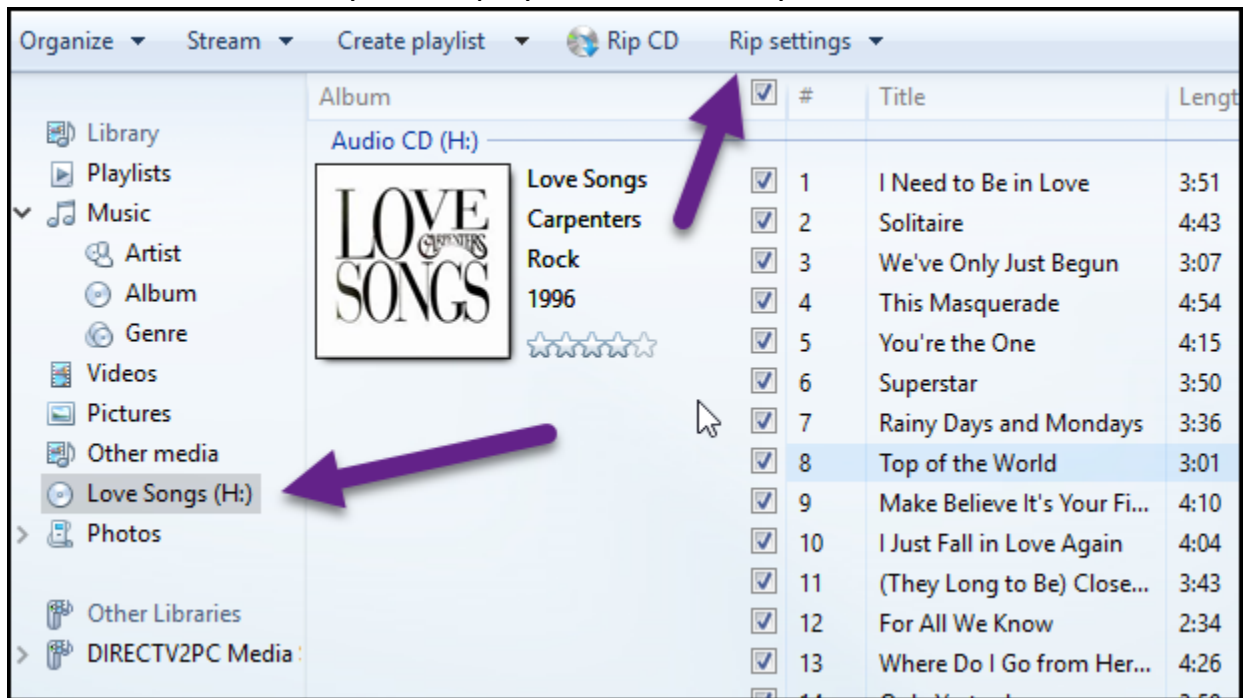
Organize ▾ Stream ▾ Create playlist ▾ Rip CD Rip settings ▾

Library
Playlists
Music
Artist
Album
Genre
Videos
Pictures
Other media
Love Songs (H:)
Photos

Other Libraries
DIRECTV2PC Media

Album
Audio CD (H:)

LOVE CARPENTERS SONGS

Love Songs
Carpenters
Rock
1996

| # | Title | Lengt |
|---|---|---|
| 1 | I Need to Be in Love | 3:51 |
| 2 | Solitaire | 4:43 |
| 3 | We've Only Just Begun | 3:07 |
| 4 | This Masquerade | 4:54 |
| 5 | You're the One | 4:15 |
| 6 | Superstar | 3:50 |
| 7 | Rainy Days and Mondays | 3:36 |
| 8 | Top of the World | 3:01 |
| 9 | Make Believe It's Your Fi... | 4:10 |
| 10 | I Just Fall in Love Again | 4:04 |
| 11 | (They Long to Be) Close... | 3:43 |
| 12 | For All We Know | 2:34 |
| 13 | Where Do I Go from Her... | 4:26 |